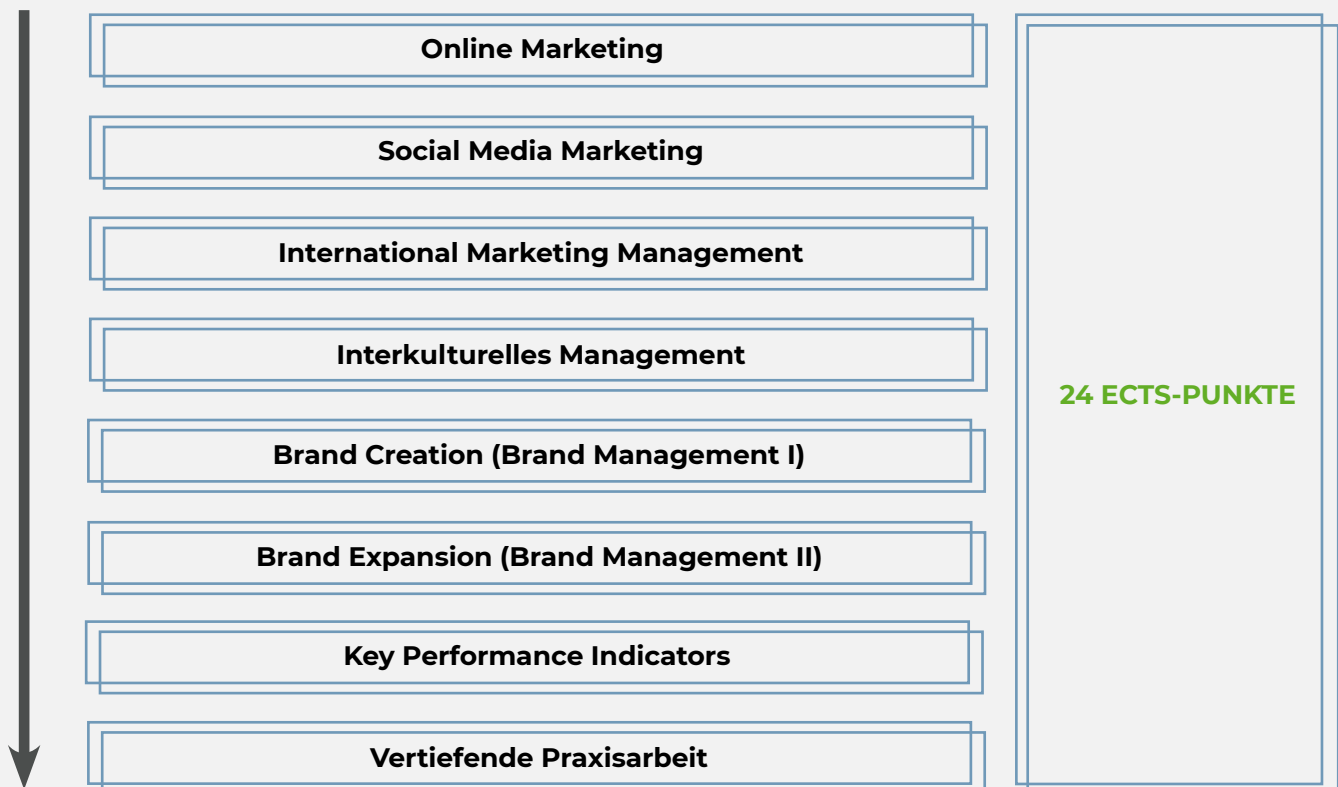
Online Marketing

Social Media Marketing

International Marketing Management

Interkulturelles Management

Brand Creation (Brand Management I)

Brand Expansion (Brand Management II)

Key Performance Indicators

Vertiefende Praxisarbeit

24 ECTS-PUNKTE